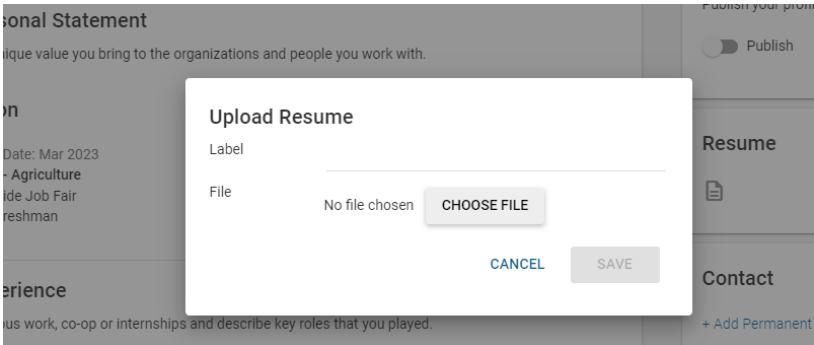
sonal Statement
ique value you bring to the organizations and people you work with.

on
Date: Mar 2023
- Agriculture
ide Job Fair
reshman

erience
us work, co-op or internships and describe key roles that you played.

Publish your profi
Publish

Resume

Contact
+ Add Permanent

Upload Resume
Label
File
No file chosen
CHOOSE FILE
CANCEL
SAVE